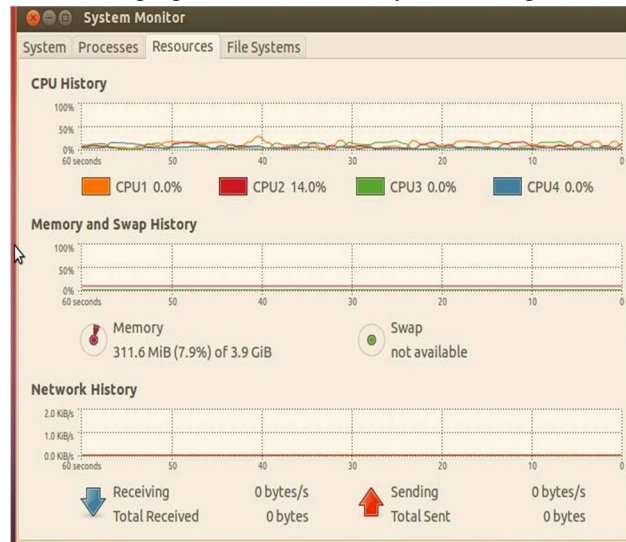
System Monitor

System Processes Resources File Systems

CPU History

100%
50%
0%
60 seconds 50 40 30 20 10 0

CPU1 0.0% CPU2 14.0% CPU3 0.0% CPU4 0.0%

Memory and Swap History

100%
50%
0%
60 seconds 50 40 30 20 10 0

Memory
311.6 MiB (7.9%) of 3.9 GiB

Swap
not available

Network History

2.0 KiB/s
1.0 KiB/s
0.0 KiB/s
60 seconds 50 40 30 20 10 0

Receiving 0 bytes/s
Total Received 0 bytes

Sending 0 bytes/s
Total Sent 0 bytes